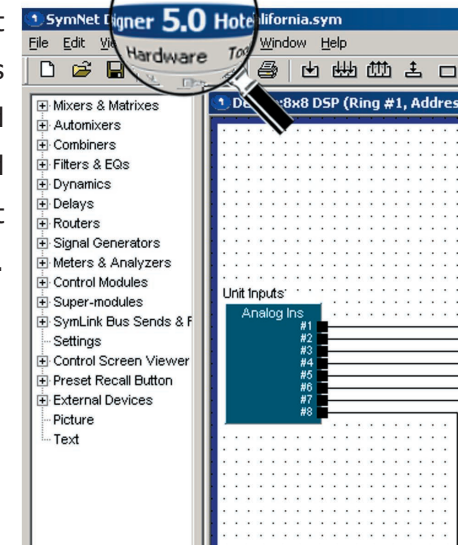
t
s
l
l
-
.

SymNet Digner 5.0 Hotelifornia.sym
File Edit Vi Hardware To Window Help

Mixers & Matrixes
Automixers
Combiners
Filters & EQs
Dynamics
Delays
Routers
Signal Generators
Meters & Analyzers
Control Modules
Super-modules
SymLink Bus Sends & F
Settings
Control Screen Viewer
Preset Recall Button
External Devices
Picture
Text

De 8x8 DSP (Ring #1, Addres

Unit Inputs
Analog Ins
#1
#2
#3
#4
#5
#6
#7
#8